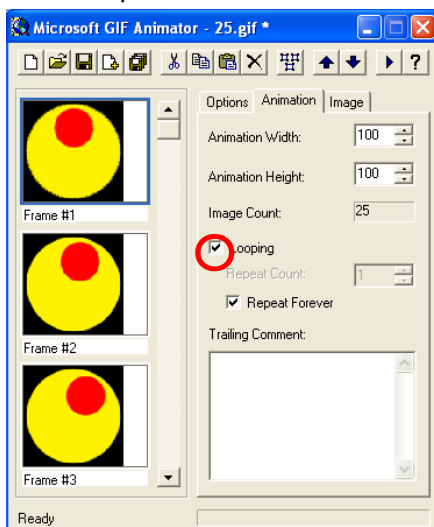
Microsoft GIF Animator - 25.gif *

Options
Animation
Image

Frame #1
Frame #2
Frame #3

Animation Width: 100
Animation Height: 100
Image Count: 25
Looping
Repeat Count: 1
Repeat Forever
Trailing Comment:

Ready